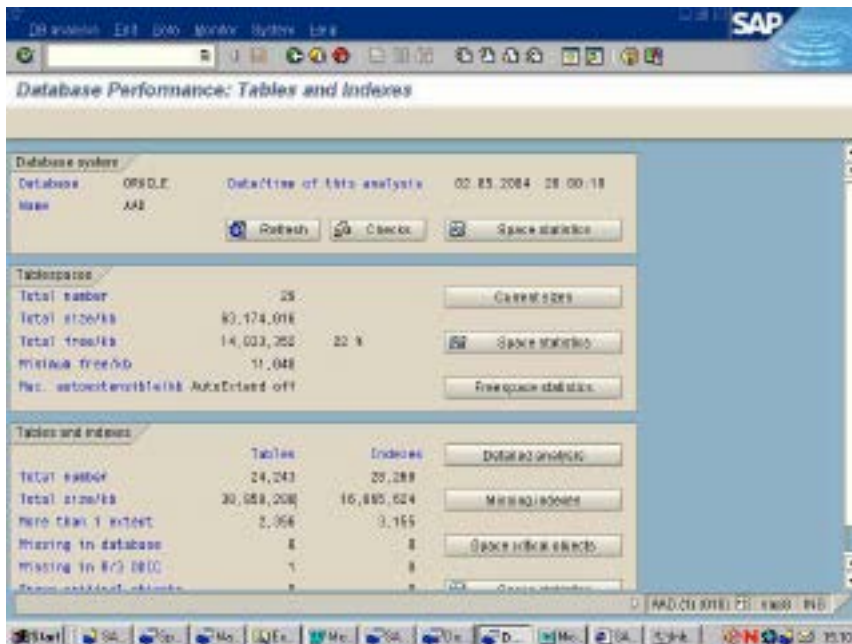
DB analysis Edit Goto Monitor System Help

SAP

Database Performance: Tables and Indexes

Database system

| | | | |
|---|---|---|---|
| Database | ORACLE | Date/time of this analysis | 02.05.2004 20:00:18 |
| Name | AAD | | |

Refresh Checks Space statistics

Tablespaces

| | | | |
|---|---|---|---|
| Total number | 25 | | Current sizes |
| Total size/kb | 63,174,016 | | |
| Total free/kb | 14,033,352 | 22 % | Space statistics |
| Minimum free/kb | 11,048 | | |
| Max. autoextensible/kb | AutoExtend off | | Freespace statistics |

Tables and indexes

| | Tables | Indexes | |
|---|---|---|---|
| Total number | 24,243 | 28,288 | Detailed analysis |
| Total size/kb | 30,058,208 | 16,865,624 | Missing indexes |
| More than 1 extent | 2,356 | 3,155 | |
| Missing in database | 6 | 8 | Space critical objects |
| Missing in R/3 DDIC | 1 | 8 | |
| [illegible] | | | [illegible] |

AAD (1) (010) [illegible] INS

Start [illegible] 15:10